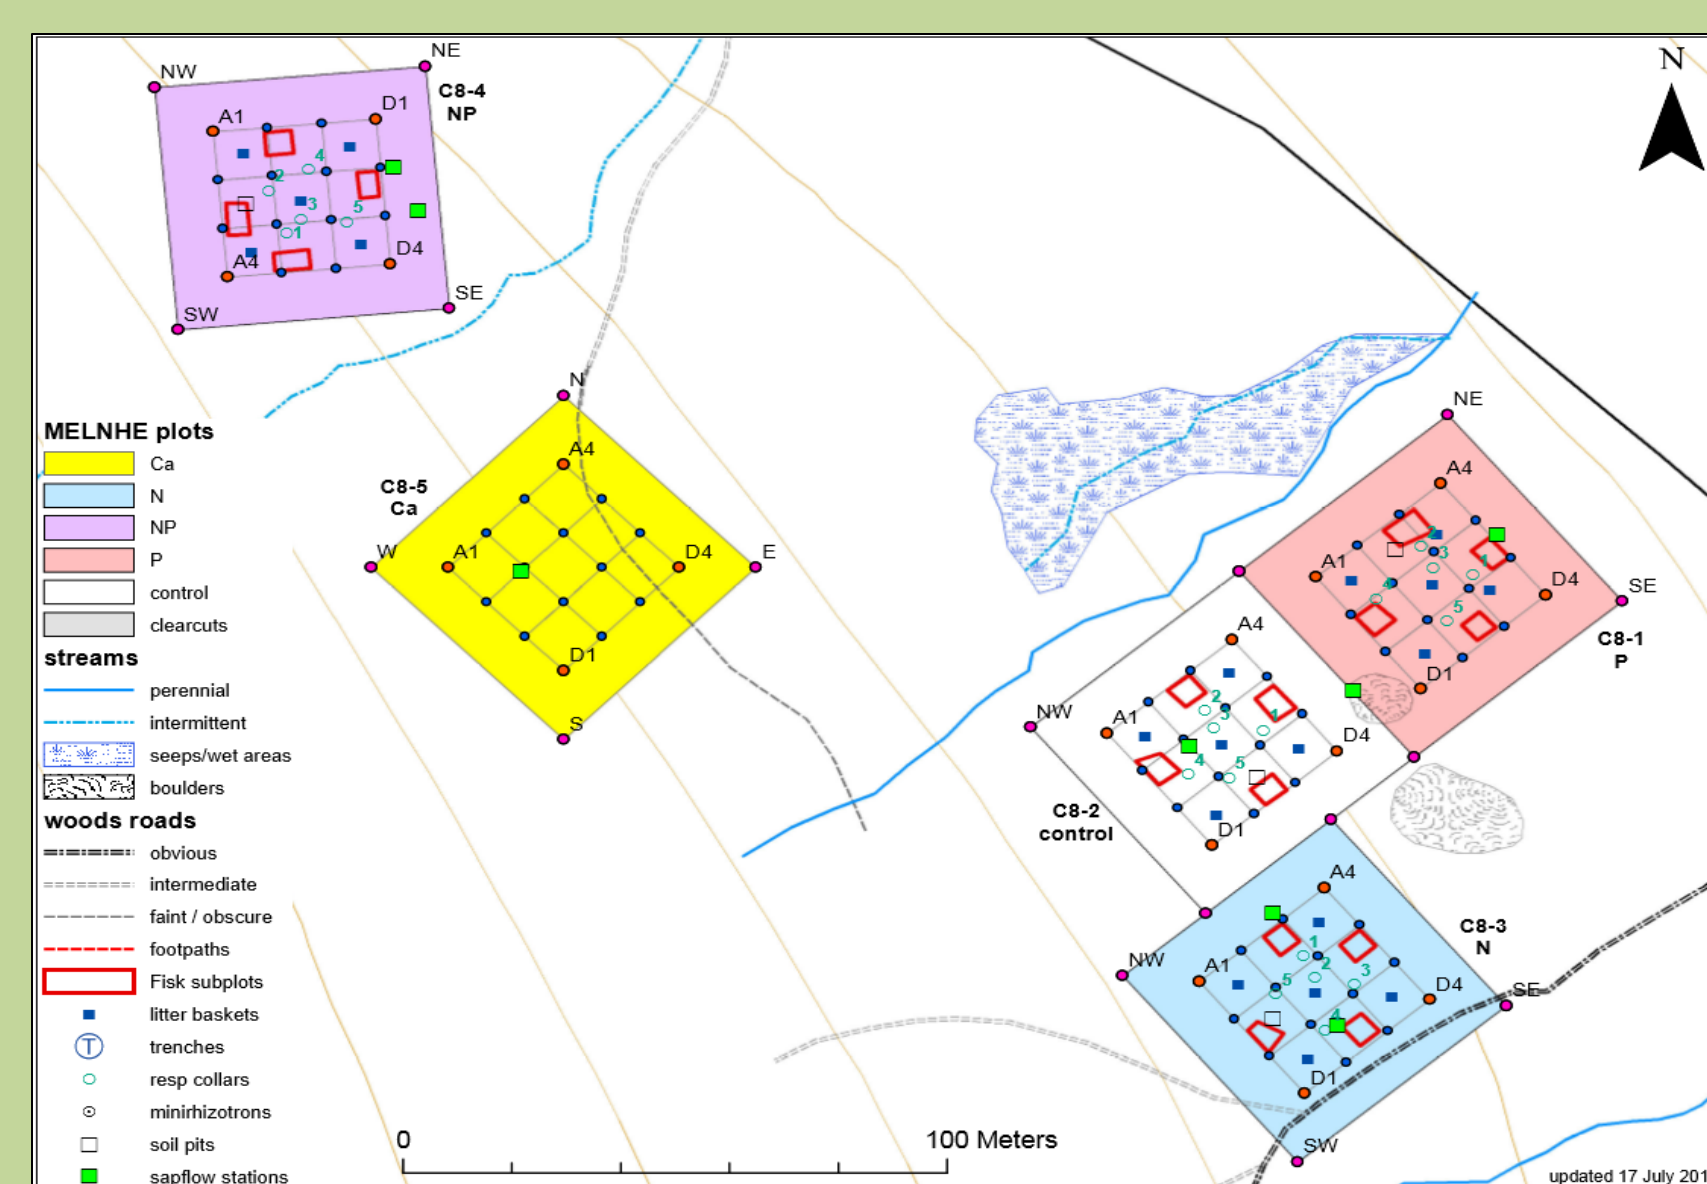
N

NW
NE
C8-4
NP
A1
D1
4
2
3
5
1
A4
D4
SE
SW

N
A4
C8-5
Ca
W
A1
D4
E
D1
S

NE
A4
A1
2
3
1
4
5
D4
SE
C8-1
P
D1

A4
NW
A1
2
3
1
4
5
D4
C8-2
control
D1

A4
C8-3
N
NW
A1
1
2
3
5
4
D4
SE
D1
SW

MELNHE plots
Ca
N
NP
P
control
clearcuts
streams
perennial
intermittent
seeps/wet areas
boulders
woods roads
obvious
intermediate
faint / obscure
footpaths
Fisk subplots
litter baskets
T
trenches
resp collars
minirhizotrons
soil pits
sapflow stations

0
100 Meters

updated 17 July 201